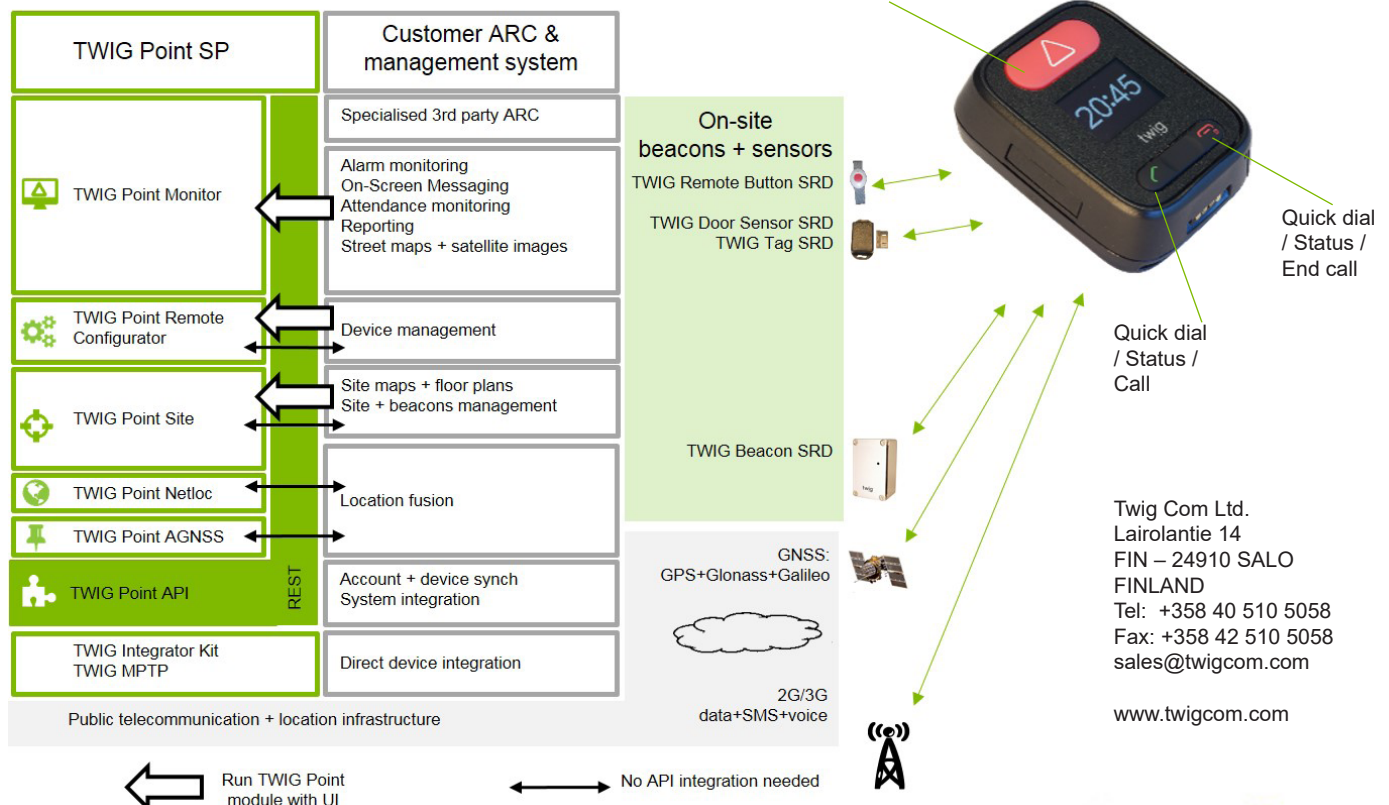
TWIG Point SP

Customer ARC & management system

TWIG Point Monitor

Specialised 3rd party ARC

Alarm monitoring
On-Screen Messaging
Attendance monitoring
Reporting
Street maps + satellite images

TWIG Point Remote Configurator

Device management

TWIG Point Site

Site maps + floor plans
Site + beacons management

TWIG Point Netloc

Location fusion

TWIG Point AGNSS

TWIG Point API

REST

Account + device synch
System integration

TWIG Integrator Kit
TWIG MPTP

Direct device integration

Public telecommunication + location infrastructure

Run TWIG Point module with UI

No API integration needed

On-site beacons + sensors

TWIG Remote Button SRD

TWIG Door Sensor SRD
TWIG Tag SRD

TWIG Beacon SRD

GNSS:
GPS+Glonass+Galileo

2G/3G
data+SMS+voice

20:45

twig

Quick dial / Status / End call

Quick dial / Status / Call

Twig Com Ltd.
Lairolantie 14
FIN – 24910 SALO
FINLAND
Tel: +358 40 510 5058
Fax: +358 42 510 5058
sales@twigcom.com

www.twigcom.com